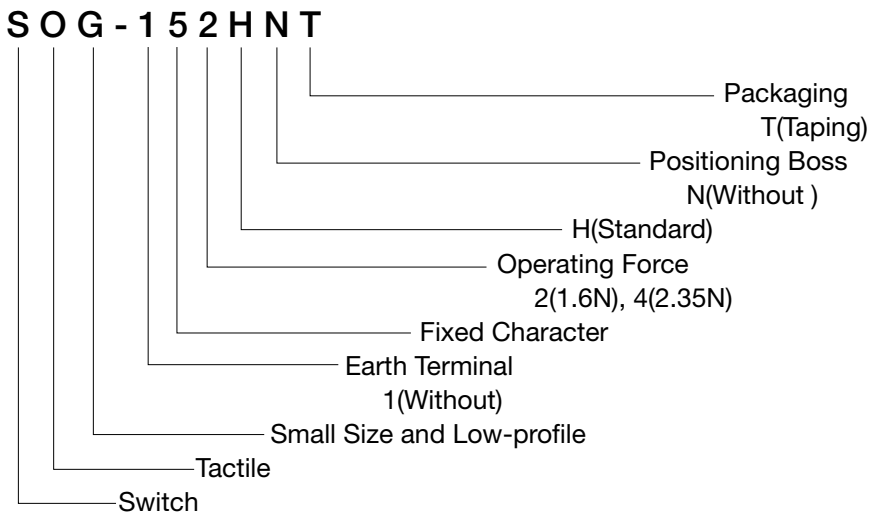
S O G - 1 5 2 H N T

Packaging
T(Taping)

Positioning Boss
N(Without )

H(Standard)

Operating Force
2(1.6N), 4(2.35N)

Fixed Character

Earth Terminal
1(Without)

Small Size and Low-profile

Tactile

Switch